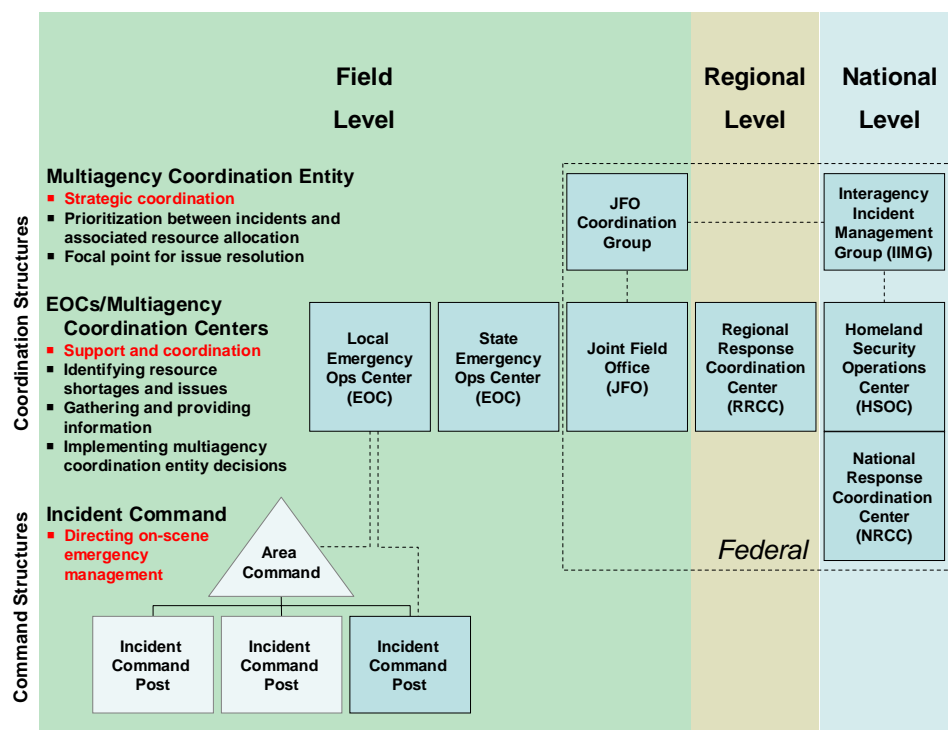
Field Level

Regional Level

National Level

Coordination Structures

Multiagency Coordination Entity
▪ Strategic coordination
▪ Prioritization between incidents and associated resource allocation
▪ Focal point for issue resolution

EOCs/Multiagency Coordination Centers
▪ Support and coordination
▪ Identifying resource shortages and issues
▪ Gathering and providing information
▪ Implementing multiagency coordination entity decisions

Command Structures

Incident Command
▪ Directing on-scene emergency management

JFO Coordination Group

Interagency Incident Management Group (IIMG)

Local Emergency Ops Center (EOC)

State Emergency Ops Center (EOC)

Joint Field Office (JFO)

Regional Response Coordination Center (RRCC)

Homeland Security Operations Center (HSOC)

National Response Coordination Center (NRCC)

Federal

Area Command

Incident Command Post

Incident Command Post

Incident Command Post